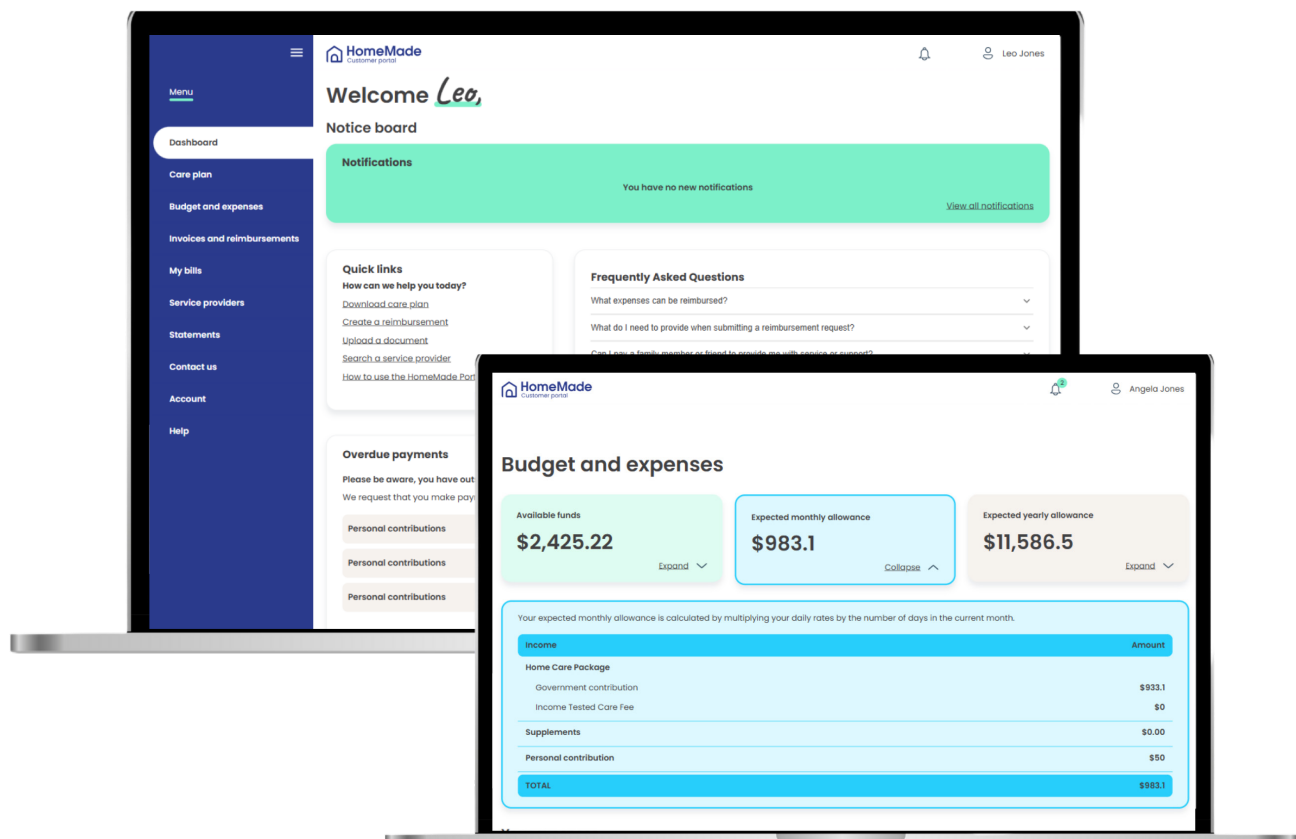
HomeMade
Customer portal

Leo Jones

Menu

Dashboard
Care plan
Budget and expenses
Invoices and reimbursements
My bills
Service providers
Statements
Contact us
Account
Help

Welcome Leo,

Notice board

Notifications
You have no new notifications
View all notifications

Quick links
How can we help you today?
Download care plan
Create a reimbursement
Upload a document
Search a service provider
How to use the HomeMade Port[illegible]

Frequently Asked Questions
What expenses can be reimbursed?
What do I need to provide when submitting a reimbursement request?
Can I pay a family member or friend to provide me with service or support?

Overdue payments
Please be aware, you have out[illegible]
We request that you make pay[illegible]
Personal contributions
Personal contributions
Personal contributions

HomeMade
Customer portal

2

Angela Jones

Budget and expenses

Available funds
$2,425.22
Expand

Expected monthly allowance
$983.1
Collapse

Expected yearly allowance
$11,586.5
Expand

Your expected monthly allowance is calculated by multiplying your daily rates by the number of days in the current month.

| Income | Amount |
|---|---|
| Home Care Package | |
| Government contribution | $933.1 |
| Income Tested Care Fee | $0 |
| Supplements | $0.00 |
| Personal contribution | $50 |
| TOTAL | $983.1 |